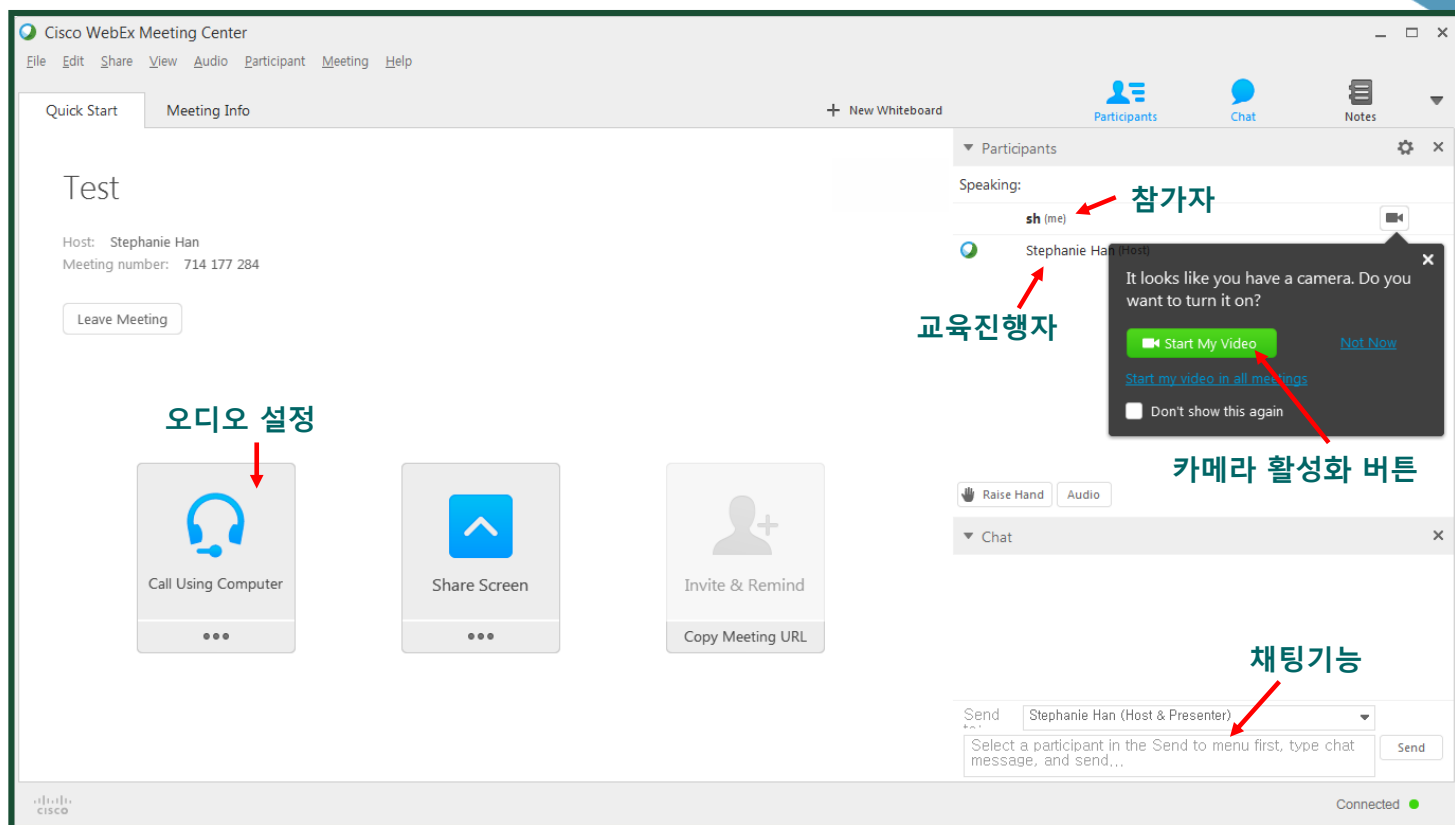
Cisco WebEx Meeting Center

File Edit Share View Audio Participant Meeting Help

Quick Start Meeting Info

New Whiteboard

Participants Chat Notes

Test

Host: Stephanie Han
Meeting number: 714 177 284

Leave Meeting

오디오 설정

Call Using Computer

Share Screen

Invite & Remind

Copy Meeting URL

Participants

Speaking:

sh (me)

참가자

Stephanie Han (Host)

교육진행자

It looks like you have a camera. Do you want to turn it on?

Start My Video

Not Now

Start my video in all meetings

Don't show this again

카메라 활성화 버튼

Raise Hand Audio

Chat

채팅기능

Send to:

Stephanie Han (Host & Presenter)

Select a participant in the Send to menu first, type chat message, and send...

Send

cisco

Connected